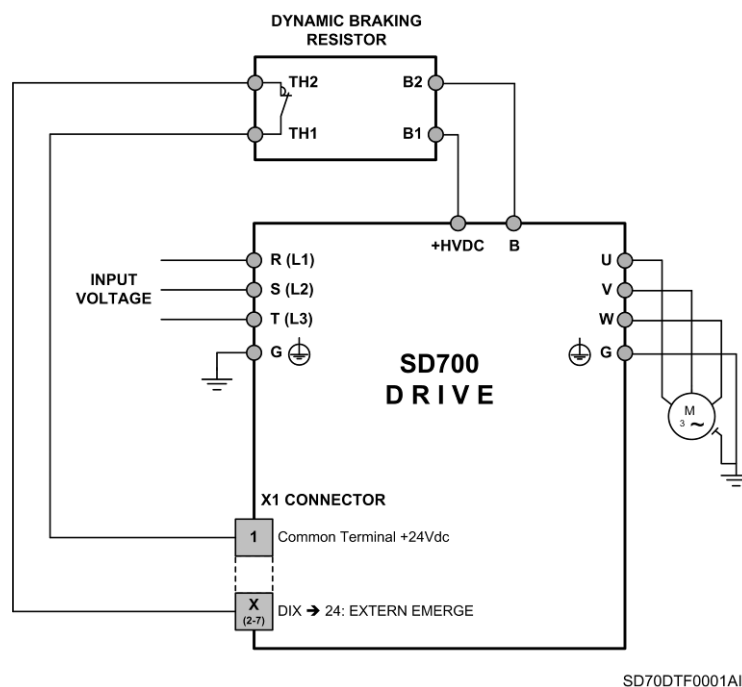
DYNAMIC BRAKING RESISTOR

TH2
TH1
B2
B1

+HVDC
B

INPUT VOLTAGE

R (L1)
S (L2)
T (L3)
G

U
V
W
G

SD700
DRIVE

M
3 ~

X1 CONNECTOR

1 Common Terminal +24Vdc

X (2-7) DIX → 24: EXTERN EMERGE

SD70DTF0001AI